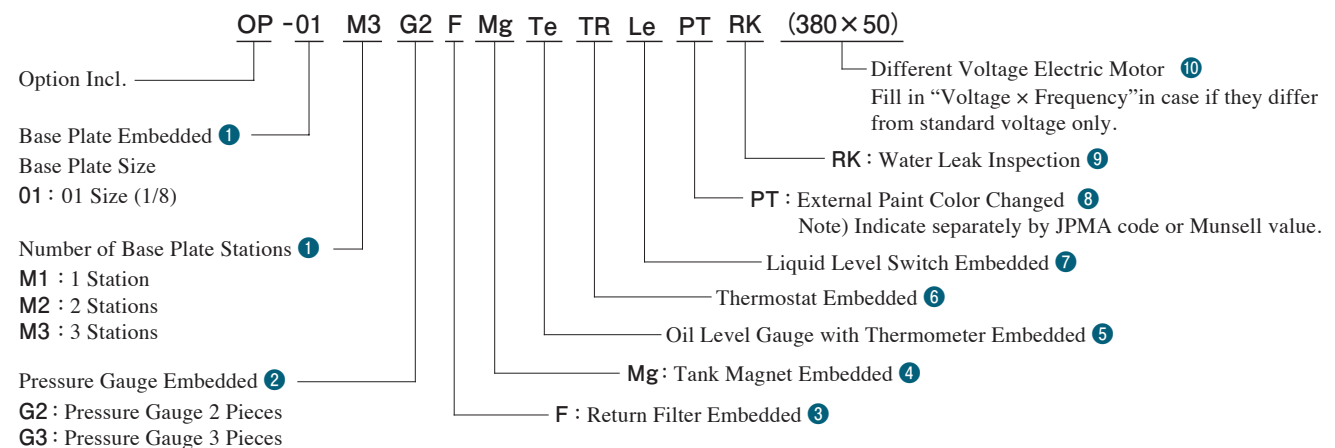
OP -01 M3 G2 F Mg Te TR Le PT RK (380×50)

Option Incl.

Base Plate Embedded ❶
Base Plate Size
01 : 01 Size (1/8)

Number of Base Plate Stations ❶
M1 : 1 Station
M2 : 2 Stations
M3 : 3 Stations

Pressure Gauge Embedded ❷
G2 : Pressure Gauge 2 Pieces
G3 : Pressure Gauge 3 Pieces

Different Voltage Electric Motor ❿
Fill in "Voltage × Frequency"in case if they differ from standard voltage only.

RK : Water Leak Inspection ❾

PT : External Paint Color Changed ❽
Note) Indicate separately by JPMA code or Munsell value.

Liquid Level Switch Embedded ❼

Thermostat Embedded ❻

Oil Level Gauge with Thermometer Embedded ❺

Mg : Tank Magnet Embedded ❹

F : Return Filter Embedded ❸